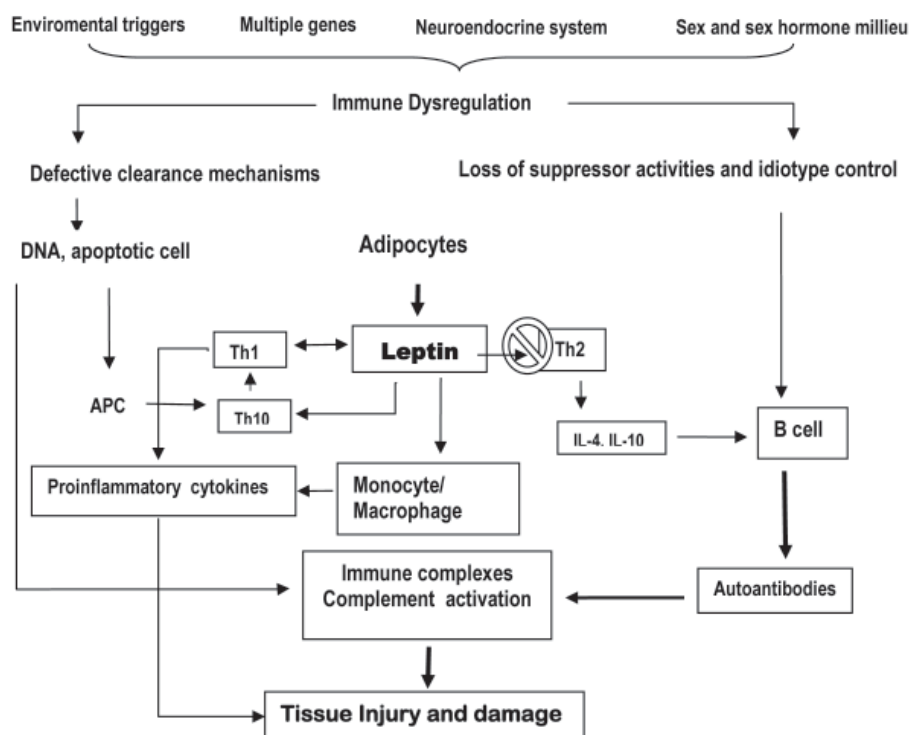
Enviromental triggers
Multiple genes
Neuroendocrine system
Sex and sex hormone millieu

Immune Dysregulation

Defective clearance mechanisms

Loss of suppressor activities and idiotype control

DNA, apoptotic cell

Adipocytes

Th1

Leptin

Th2

APC

Th10

IL-4. IL-10

B cell

Proinflammatory cytokines

Monocyte/ Macrophage

Immune complexes Complement activation

Autoantibodies

Tissue Injury and damage